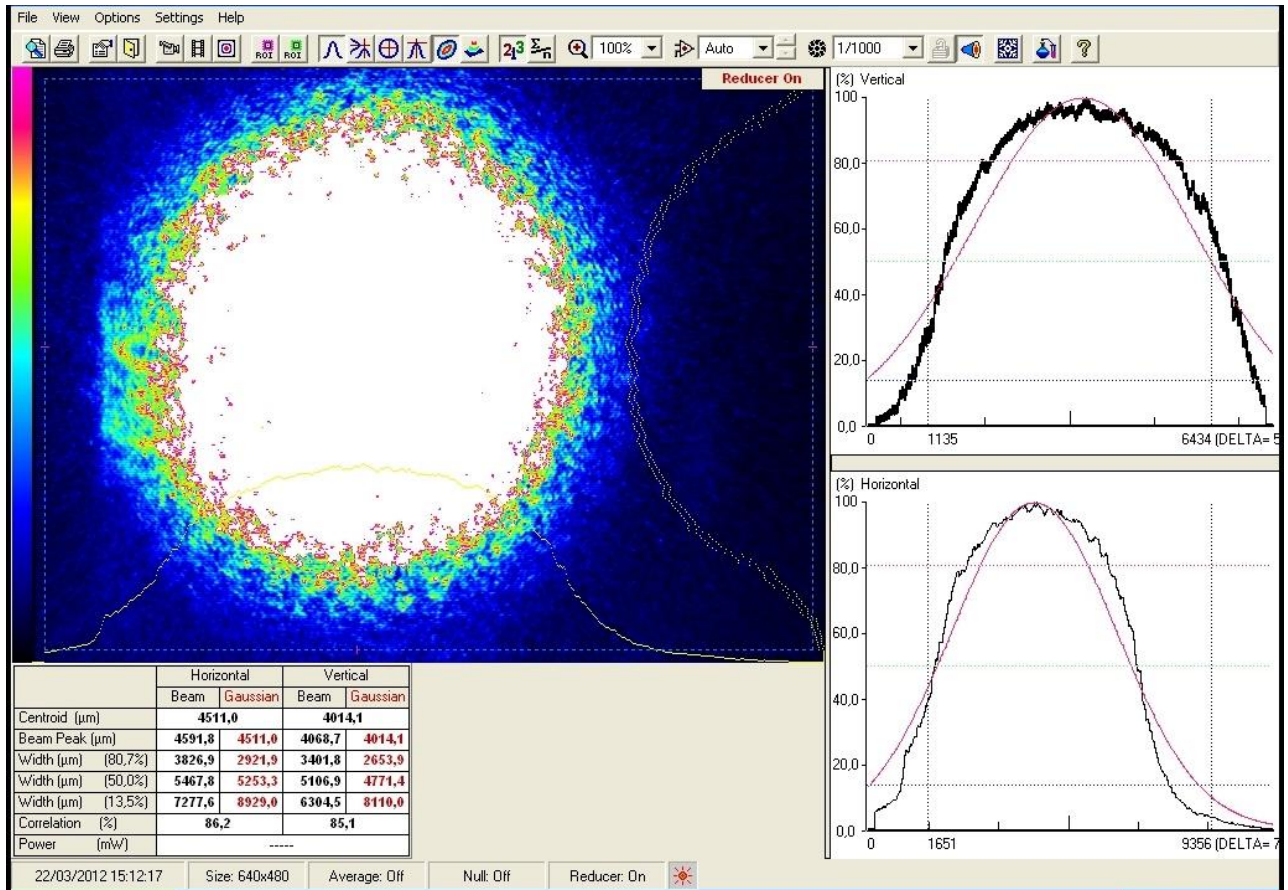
File View Options Settings Help

ROI ROI $2_1^3$ $\Sigma_n$ 100% Auto 1/1000 ?

Reducer On

(%) Vertical
100
80,0
60,0
40,0
20,0
0,0
0 1135 6434 (DELTA= 5

(%) Horizontal
100
80,0
60,0
40,0
20,0
0,0
0 1651 9356 (DELTA= 7

| | Horizontal | | Vertical | |
|---|---|---|---|---|
| | Beam | Gaussian | Beam | Gaussian |
| Centroid (µm) | 4511,0 | | 4014,1 | |
| Beam Peak (µm) | 4591,8 | 4511,0 | 4068,7 | 4014,1 |
| Width (µm) (80,7%) | 3826,9 | 2921,9 | 3401,8 | 2653,9 |
| Width (µm) (50,0%) | 5467,8 | 5253,3 | 5106,9 | 4771,4 |
| Width (µm) (13,5%) | 7277,6 | 8929,0 | 6304,5 | 8110,0 |
| Correlation (%) | 86,2 | | 85,1 | |
| Power (mW) | ----- | | | |

22/03/2012 15:12:17 Size: 640x480 Average: Off Null: Off Reducer: On